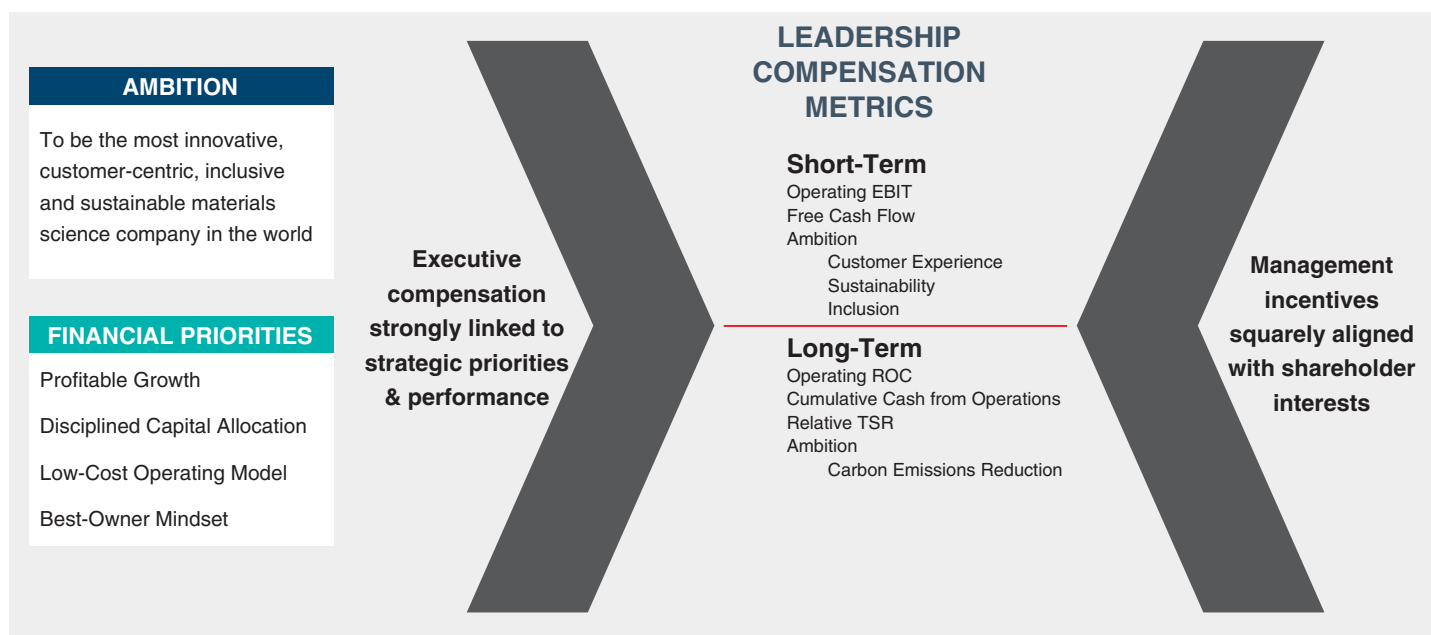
AMBITION

To be the most innovative, customer-centric, inclusive and sustainable materials science company in the world

FINANCIAL PRIORITIES

Profitable Growth

Disciplined Capital Allocation

Low-Cost Operating Model

Best-Owner Mindset

Executive compensation strongly linked to strategic priorities & performance

LEADERSHIP COMPENSATION METRICS

Short-Term
Operating EBIT
Free Cash Flow
Ambition
Customer Experience
Sustainability
Inclusion

Long-Term
Operating ROC
Cumulative Cash from Operations
Relative TSR
Ambition
Carbon Emissions Reduction

Management incentives squarely aligned with shareholder interests